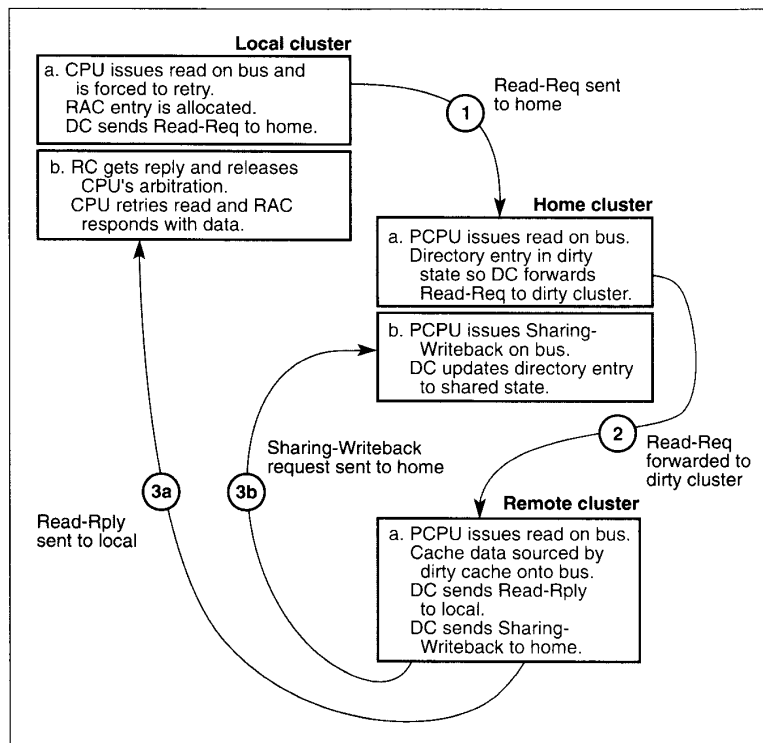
Local cluster

a. CPU issues read on bus and is forced to retry.
RAC entry is allocated.
DC sends Read-Req to home.

b. RC gets reply and releases CPU's arbitration.
CPU retries read and RAC responds with data.

1

Read-Req sent to home

Home cluster

a. PCPU issues read on bus.
Directory entry in dirty state so DC forwards Read-Req to dirty cluster.

b. PCPU issues Sharing-Writeback on bus.
DC updates directory entry to shared state.

2

Read-Req forwarded to dirty cluster

Sharing-Writeback request sent to home

3a

3b

Read-Rply sent to local

Remote cluster

a. PCPU issues read on bus.
Cache data sourced by dirty cache onto bus.
DC sends Read-Rply to local.
DC sends Sharing-Writeback to home.